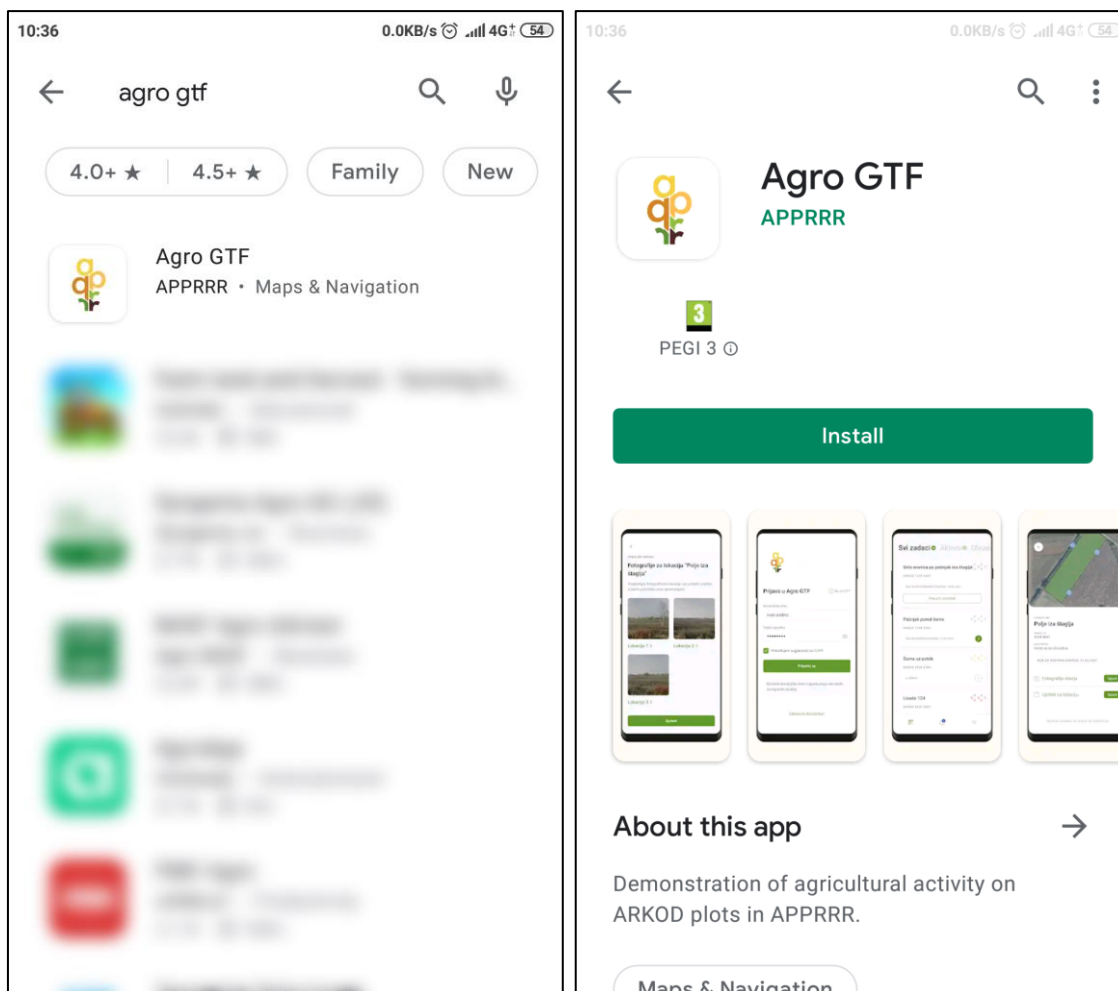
10:36

0.0KB/s 4G 54

agro gtf

4.0+ ★ | 4.5+ ★ Family New

Agro GTF
APPRRR · Maps & Navigation

10:36

0.0KB/s 4G 54

Agro GTF
APPRRR

3
PEGI 3

Install

Fotografije za lokaciju "Polje iza škajja"

Prijava u Agro GTF

Svi zadaci

Polje iza škajja

About this app

Demonstration of agricultural activity on ARKOD plots in APPRRR.

Maps & Navigation